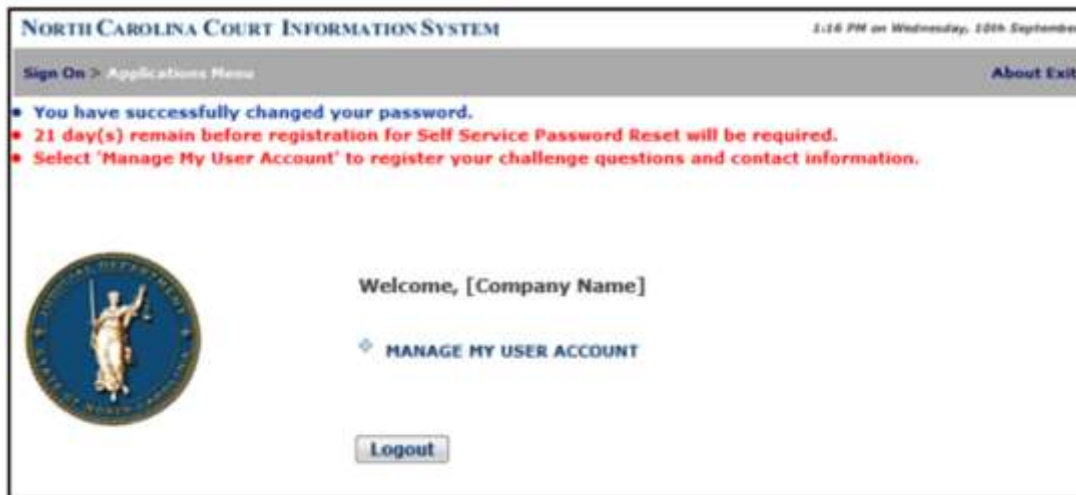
NORTH CAROLINA COURT INFORMATION SYSTEM

1:16 PM on Wednesday, 10th September

Sign On > Applications Menu

About Exit

• You have successfully changed your password.
• 21 day(s) remain before registration for Self Service Password Reset will be required.
• Select 'Manage My User Account' to register your challenge questions and contact information.

Welcome, [Company Name]

MANAGE MY USER ACCOUNT

Logout